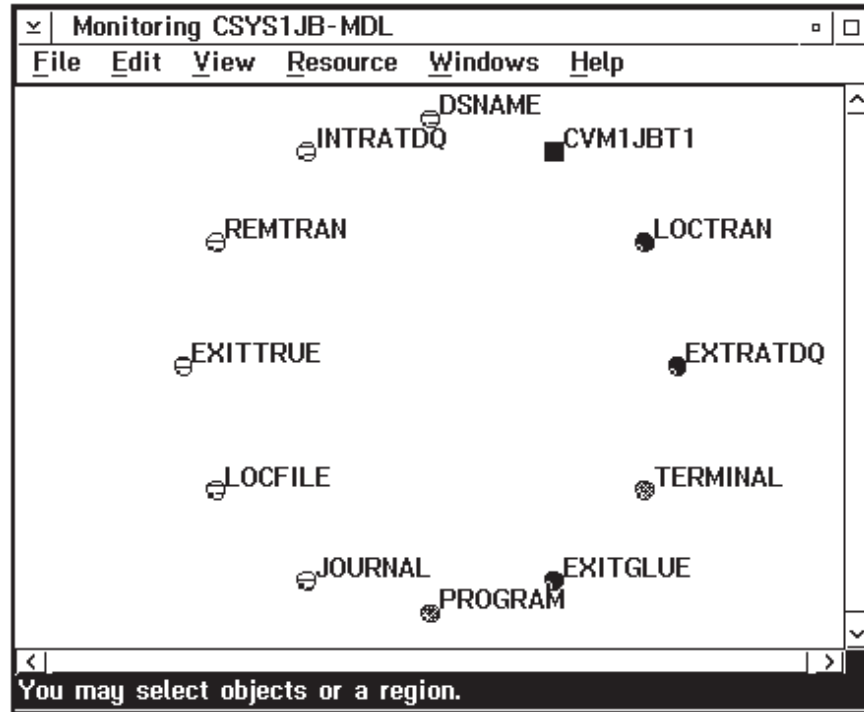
Monitoring CSYS1JB-MDL

File Edit View Resource Windows Help

DSNAME

INTRATDQ

CVM1JBT1

REMTRAN

LOCTRAN

EXITTRUE

EXTRATDQ

LOCFILE

TERMINAL

JOURNAL

EXITGLUE

PROGRAM

You may select objects or a region.